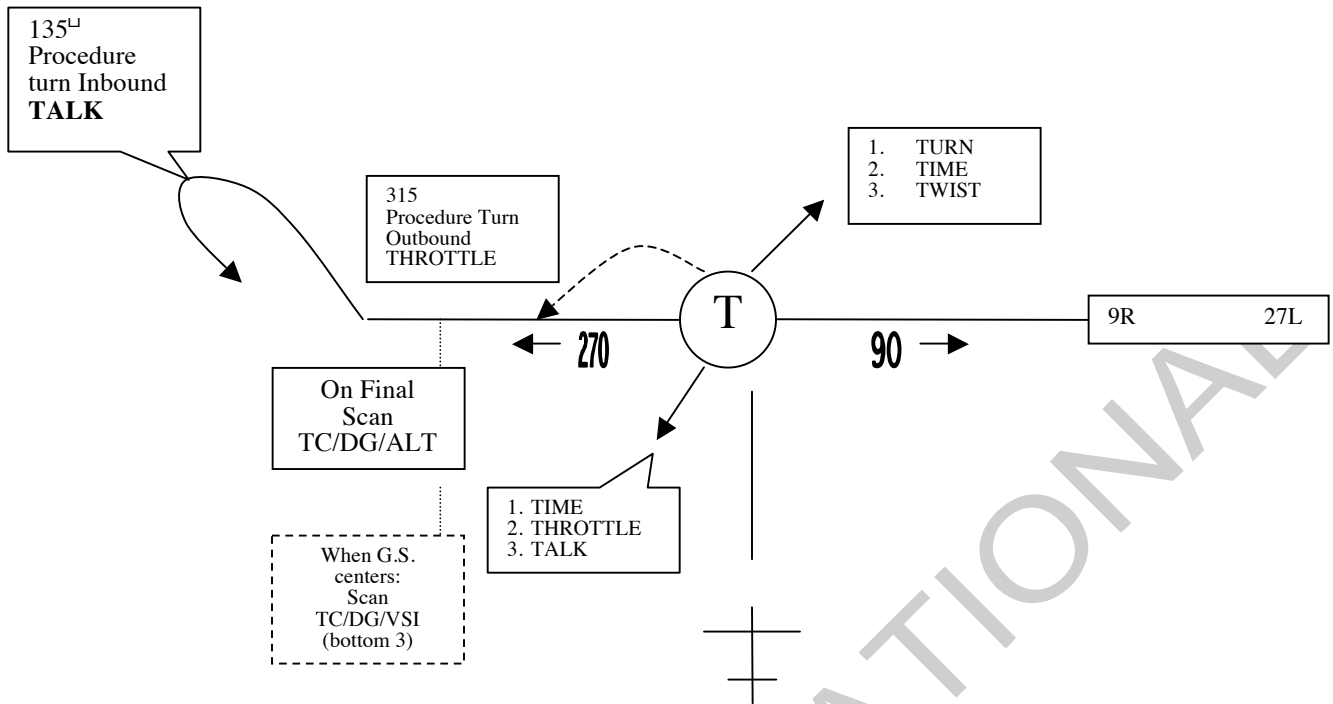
135ᵁ
Procedure turn Inbound
**TALK**

1. TURN
2. TIME
3. TWIST

315
Procedure Turn Outbound
THROTTLE

T

270

90

9R 27L

On Final
Scan
TC/DG/ALT

1. TIME
2. THROTTLE
3. TALK

When G.S. centers:
Scan
TC/DG/VSI
(bottom 3)

ATIONAL